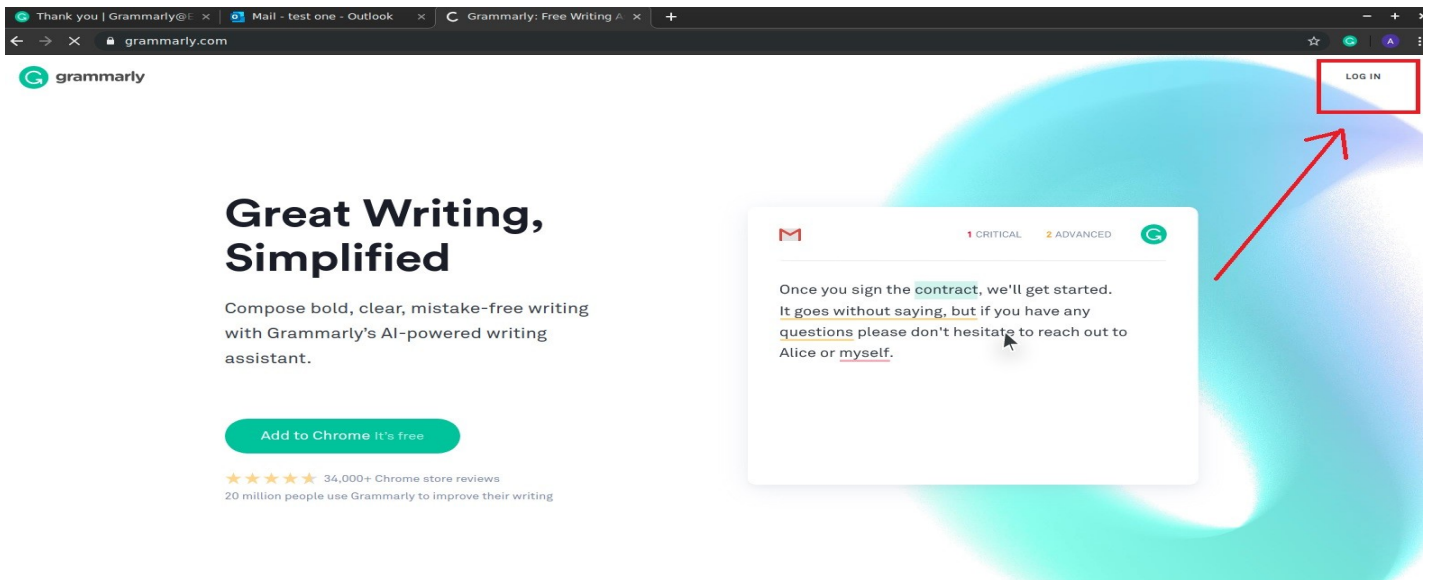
Thank you | Grammarly@E ×
Mail - test one - Outlook ×
Grammarly: Free Writing A ×
+

grammarly.com

A

grammarly

LOG IN

Great Writing, Simplified

Compose bold, clear, mistake-free writing with Grammarly's AI-powered writing assistant.

Add to Chrome It's free

34,000+ Chrome store reviews
20 million people use Grammarly to improve their writing

1 CRITICAL 2 ADVANCED

Once you sign the contract, we'll get started. It goes without saying, but if you have any questions please don't hesitate to reach out to Alice or myself.